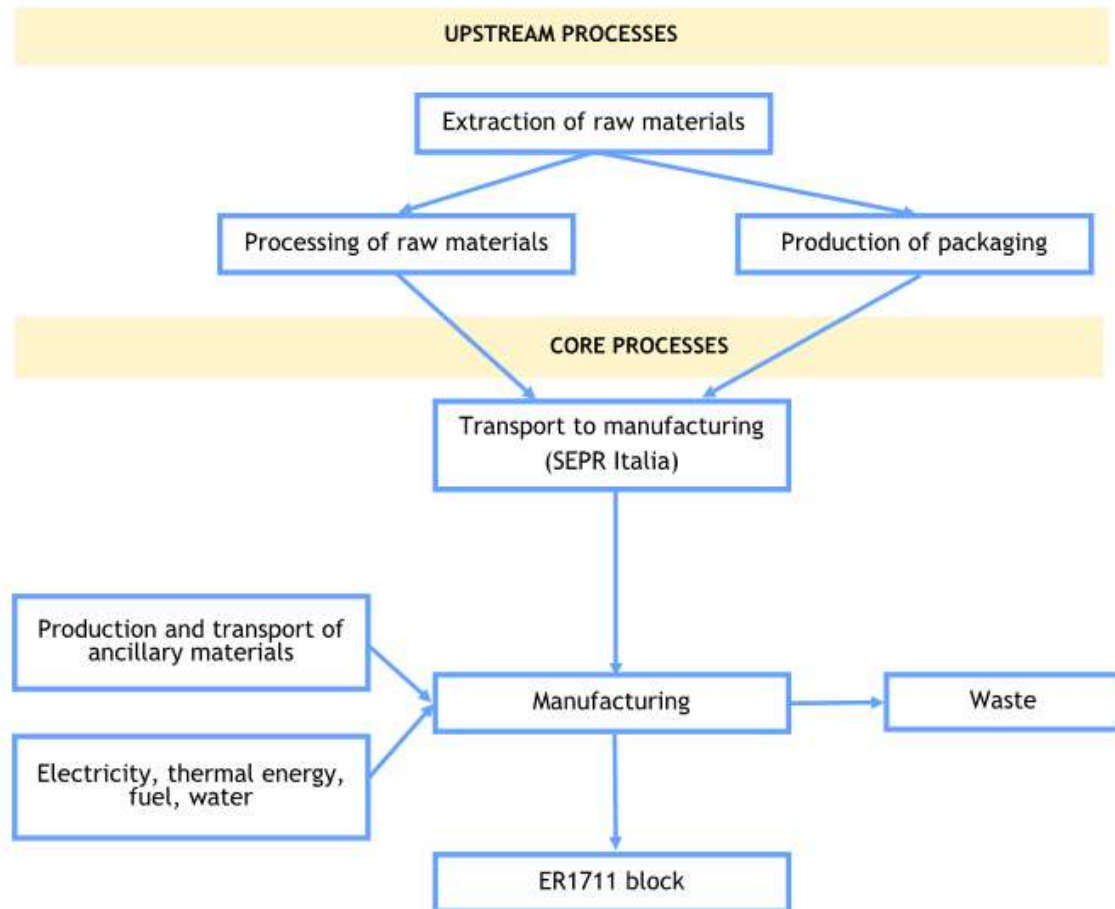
UPSTREAM PROCESSES

Extraction of raw materials

Processing of raw materials

Production of packaging

CORE PROCESSES

Transport to manufacturing (SEPR Italia)

Production and transport of ancillary materials

Manufacturing

Waste

Electricity, thermal energy, fuel, water

ER1711 block